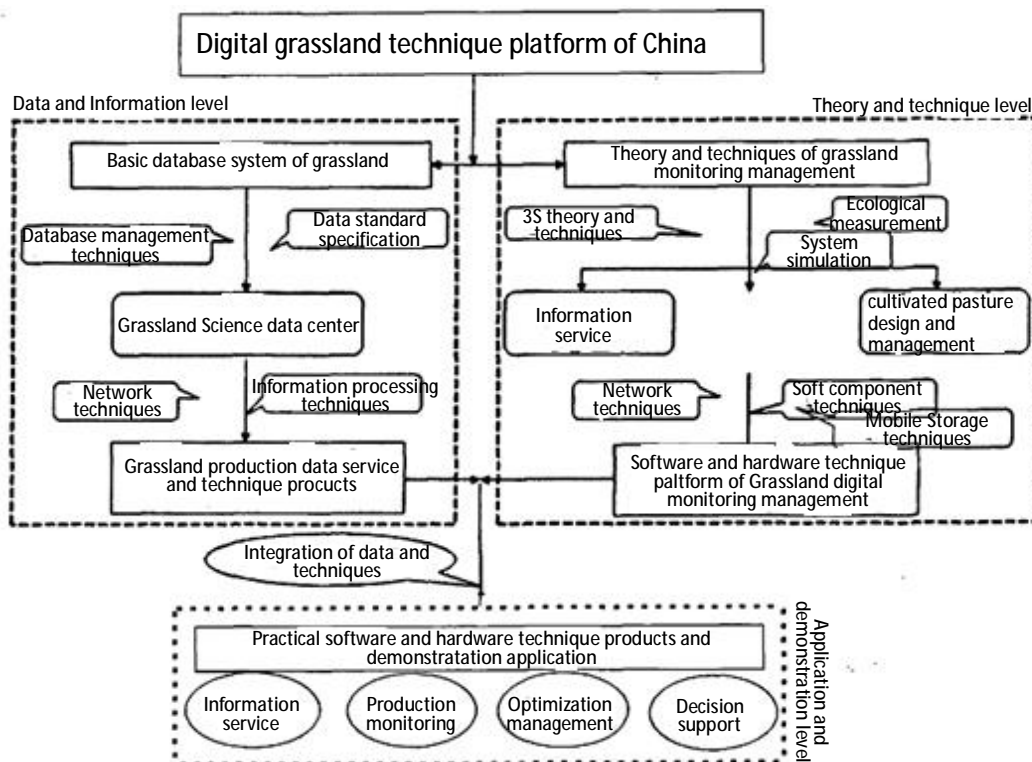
Digital grassland technique platform of China

Data and Information level

Theory and technique level

Basic database system of grassland

Theory and techniques of grassland monitoring management

Data standard specification

Database management techniques

3S theory and techniques

Ecological measurement

System simulation

Grassland Science data center

Information service

cultivated pasture design and management

Network techniques

Information processing techniques

Network techniques

Soft component techniques

Mobile Storage techniques

Grassland production data service and technique procucts

Software and hardware technique paltform of Grassland digital monitoring management

Integration of data and techniques

Practical software and hardware technique products and demonstratation application

Application and demonstration level

Information service

Production monitoring

Optimization management

Decision support